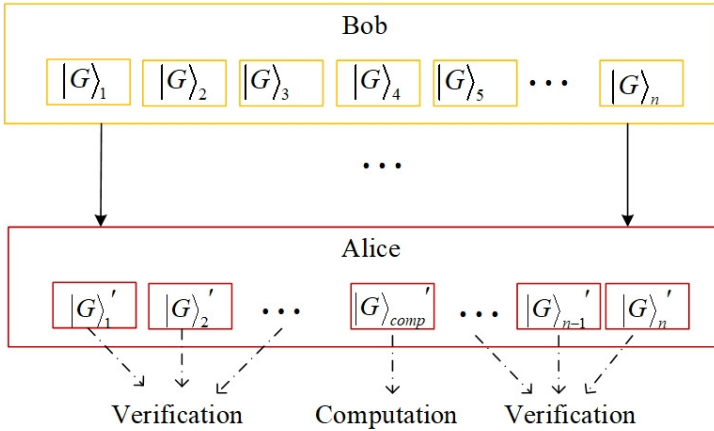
Bob

$|G\rangle_1$ $|G\rangle_2$ $|G\rangle_3$ $|G\rangle_4$ $|G\rangle_5$ $\cdots$ $|G\rangle_n$

$\cdots$

Alice

$|G\rangle_1'$ $|G\rangle_2'$ $\cdots$ $|G\rangle_{comp}'$ $\cdots$ $|G\rangle_{n-1}'$ $|G\rangle_n'$

Verification Computation Verification